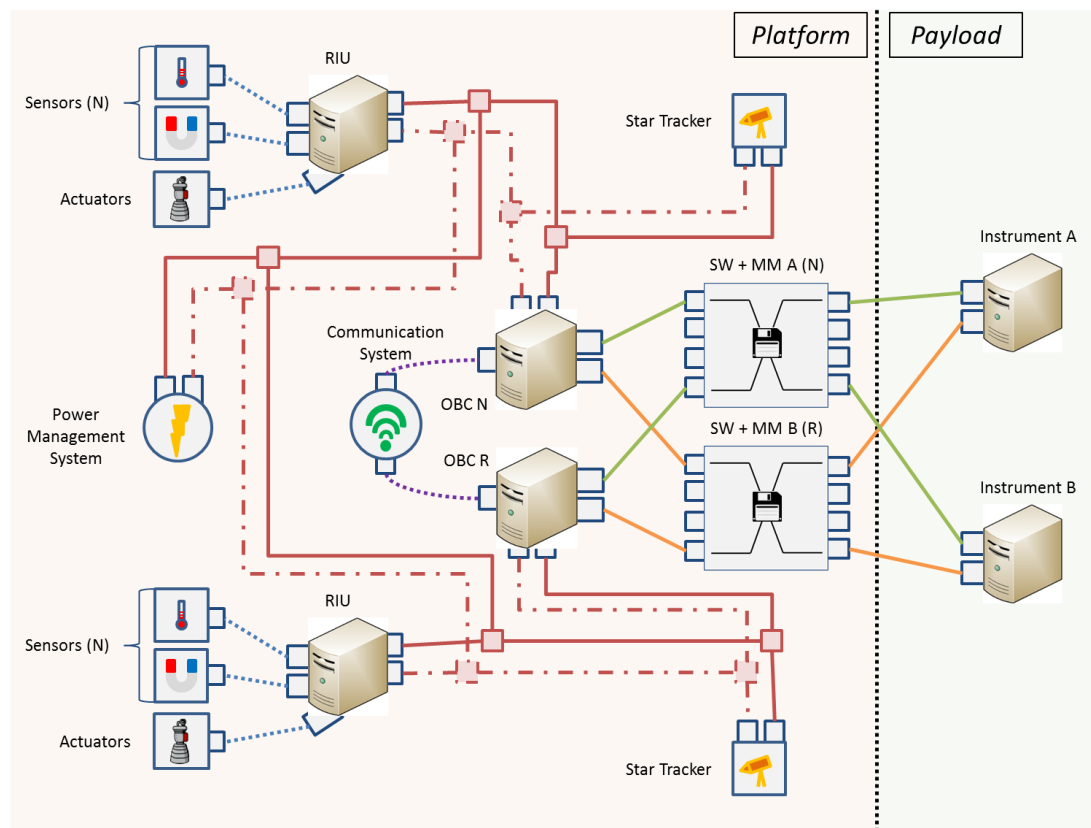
Platform

Payload

Sensors (N)

RIU

Actuators

Star Tracker

Instrument A

SW + MM A (N)

Communication System

OBC N

Power Management System

OBC R

SW + MM B (R)

Instrument B

Sensors (N)

RIU

Actuators

Star Tracker